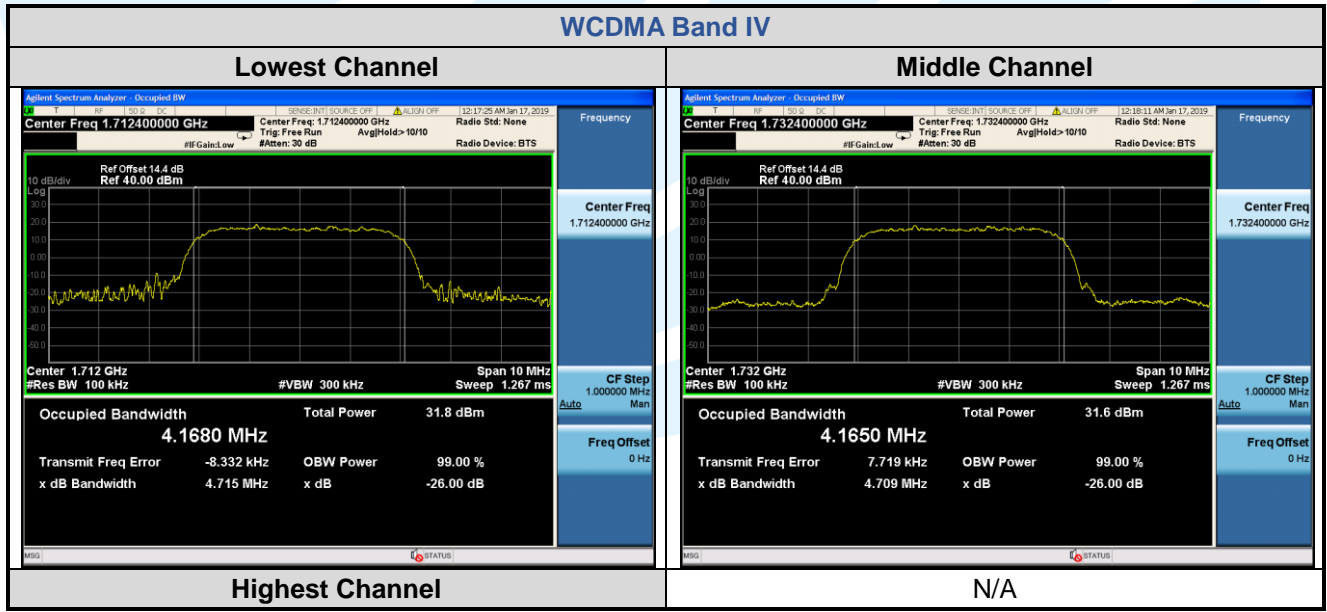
WCDMA Band IV

| Lowest Channel | Middle Channel |
|---|---|
| Agilent Spectrum Analyzer - Occupied BW<br>RF 50 Ω DC SENSE:INT SOURCE OFF ALIGN OFF 12:17:25 AM Jan 17, 2019<br>Center Freq 1.712400000 GHz<br>Center Freq: 1.712400000 GHz Trig: Free Run Avg\|Hold:>10/10 #IFGain:Low #Atten: 30 dB<br>Radio Std: None Radio Device: BTS<br>Frequency<br>Ref Offset 14.4 dB 10 dB/div Ref 40.00 dBm Log<br>30.0 20.0 10.0 0.00 -10.0 -20.0 -30.0 -40.0 -50.0<br>Center 1.712 GHz #Res BW 100 kHz #VBW 300 kHz Span 10 MHz Sweep 1.267 ms<br>Center Freq 1.712400000 GHz<br>CF Step 1.000000 MHz Auto Man<br>Freq Offset 0 Hz<br>Occupied Bandwidth 4.1680 MHz<br>Total Power 31.8 dBm<br>Transmit Freq Error -8.332 kHz OBW Power 99.00 %<br>x dB Bandwidth 4.715 MHz x dB -26.00 dB<br>MSG STATUS | Agilent Spectrum Analyzer - Occupied BW<br>RF 50 Ω DC SENSE:INT SOURCE OFF ALIGN OFF 12:18:11 AM Jan 17, 2019<br>Center Freq 1.732400000 GHz<br>Center Freq: 1.732400000 GHz Trig: Free Run Avg\|Hold:>10/10 #IFGain:Low #Atten: 30 dB<br>Radio Std: None Radio Device: BTS<br>Frequency<br>Ref Offset 14.4 dB 10 dB/div Ref 40.00 dBm Log<br>30.0 20.0 10.0 0.00 -10.0 -20.0 -30.0 -40.0 -50.0<br>Center 1.732 GHz #Res BW 100 kHz #VBW 300 kHz Span 10 MHz Sweep 1.267 ms<br>Center Freq 1.732400000 GHz<br>CF Step 1.000000 MHz Auto Man<br>Freq Offset 0 Hz<br>Occupied Bandwidth 4.1650 MHz<br>Total Power 31.6 dBm<br>Transmit Freq Error 7.719 kHz OBW Power 99.00 %<br>x dB Bandwidth 4.709 MHz x dB -26.00 dB<br>MSG STATUS |
| Highest Channel | N/A |